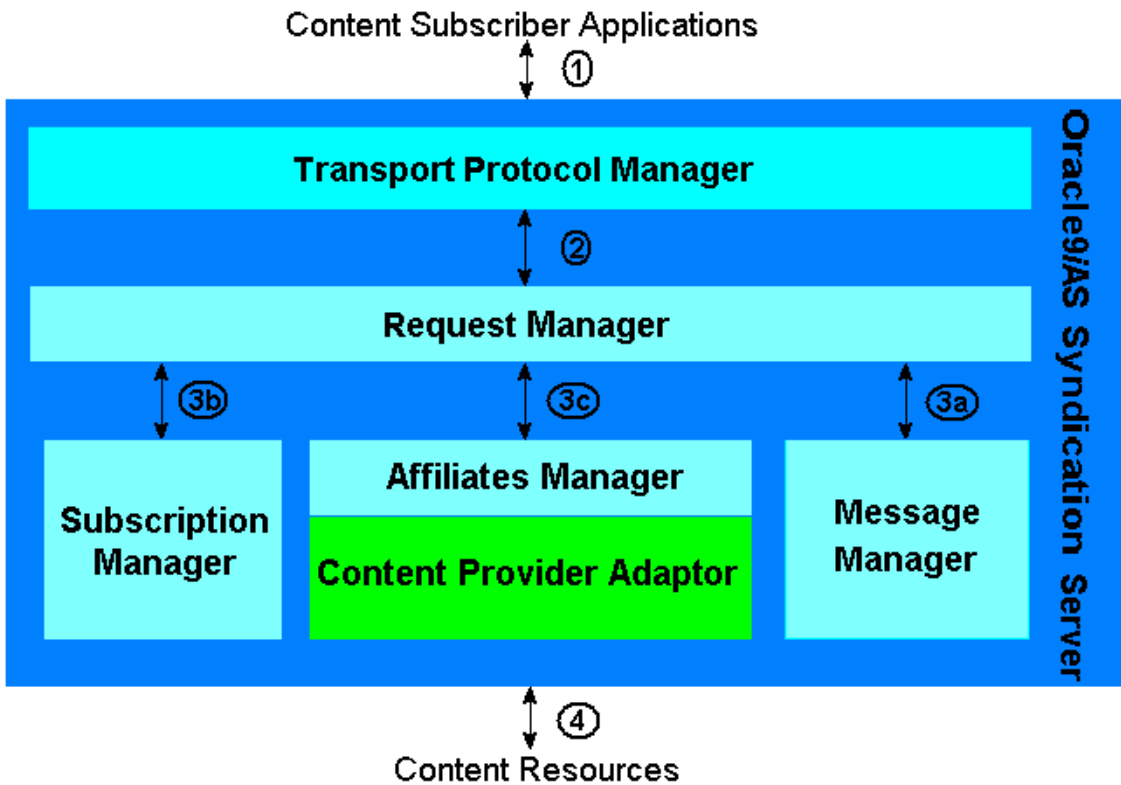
Content Subscriber Applications

1

Transport Protocol Manager

2

Request Manager

3b

3c

3a

Subscription Manager

Affiliates Manager

Content Provider Adaptor

Message Manager

Oracle9iAS Syndication Server

4

Content Resources